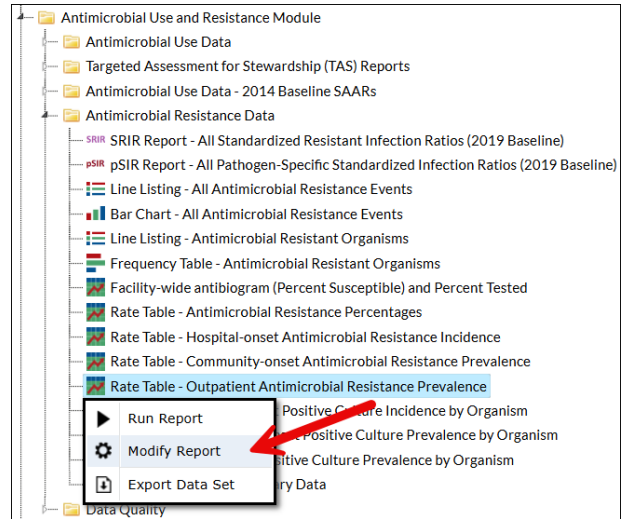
Antimicrobial Use and Resistance Module
Antimicrobial Use Data
Targeted Assessment for Stewardship (TAS) Reports
Antimicrobial Use Data - 2014 Baseline SAARs
Antimicrobial Resistance Data
SRIR SRIR Report - All Standardized Resistant Infection Ratios (2019 Baseline)
pSIR pSIR Report - All Pathogen-Specific Standardized Infection Ratios (2019 Baseline)
Line Listing - All Antimicrobial Resistance Events
Bar Chart - All Antimicrobial Resistance Events
Line Listing - Antimicrobial Resistant Organisms
Frequency Table - Antimicrobial Resistant Organisms
Facility-wide antibiogram (Percent Susceptible) and Percent Tested
Rate Table - Antimicrobial Resistance Percentages
Rate Table - Hospital-onset Antimicrobial Resistance Incidence
Rate Table - Community-onset Antimicrobial Resistance Prevalence
Rate Table - Outpatient Antimicrobial Resistance Prevalence
Positive Culture Incidence by Organism
Positive Culture Prevalence by Organism
sitive Culture Prevalence by Organism
ry Data
Run Report
Modify Report
Export Data Set
Data Quality